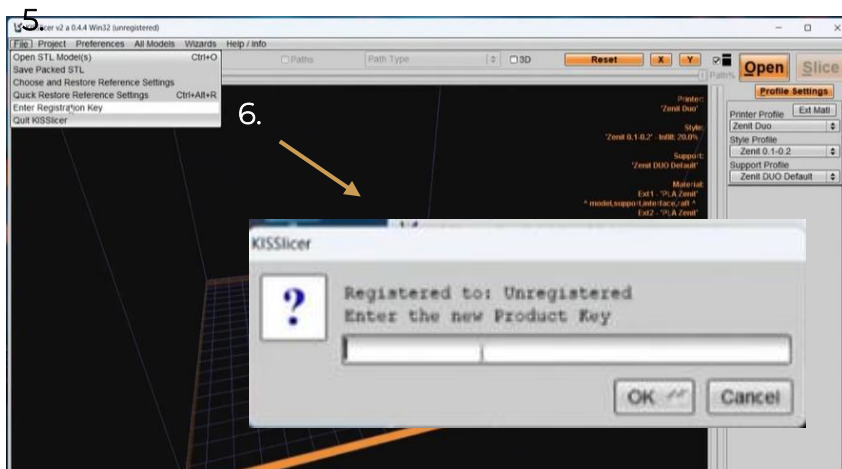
5.
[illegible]icer v2 a 0.4.4 Win32 (unregistered)

File Project Preferences All Models Wizards Help / info

Open STL Model(s) Ctrl+O
Save Packed STL
Choose and Restore Reference Settings
Quick Restore Reference Settings Ctrl+Alt+R
Enter Registration Key
Quit KISSlicer

Paths Path Type 3D Reset X Y Paths Open Slice

6.

Printer:
'Zenit Duo'
Style:
'Zenit 0.1-0.2' - Infill: 20.0% /
Support:
'Zenit DUO Default'
Material:
Ext1 - 'PLA Zenit'
^ model,suppo/Linte/face,raft ^
Ext2 - 'PLA Zenit'

Profile Settings
Printer Profile Ext Matl
Zenit Duo
Style Profile
Zenit 0.1-0.2
Support Profile
Zenit DUO Default

KISSlicer

?

Registered to: Unregistered
Enter the new Product Key

OK Cancel